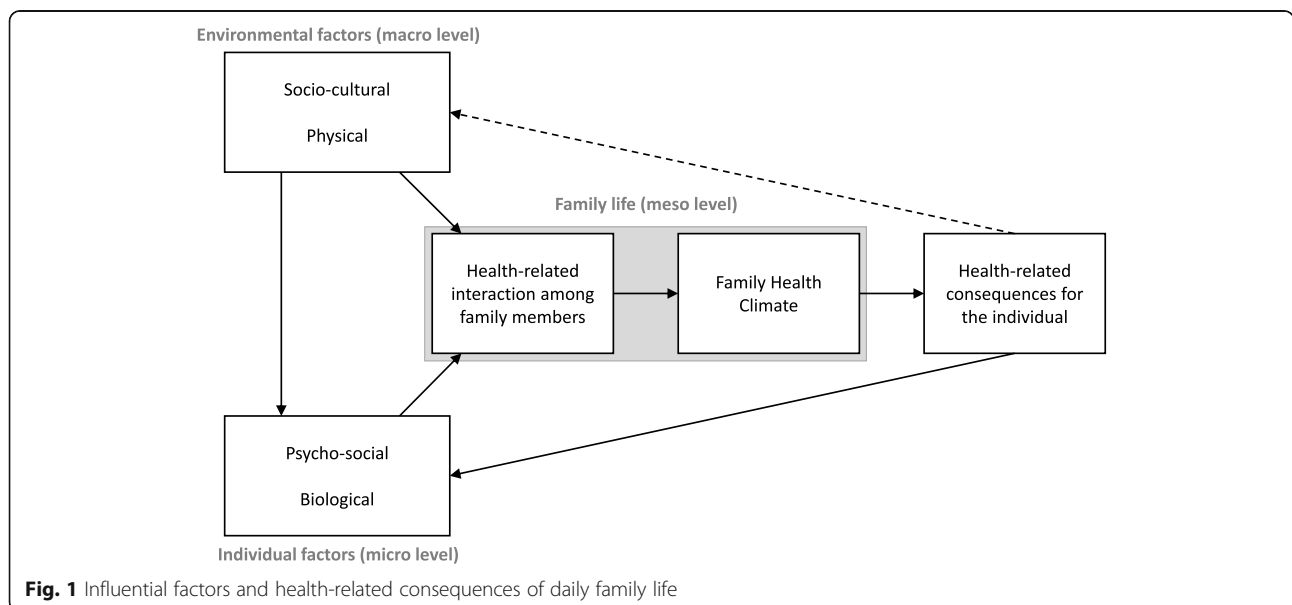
Environmental factors (macro level)

Socio-cultural

Physical

Family life (meso level)

Health-related interaction among family members

Family Health Climate

Health-related consequences for the individual

Psycho-social

Biological

Individual factors (micro level)

**Fig. 1** Influential factors and health-related consequences of daily family life